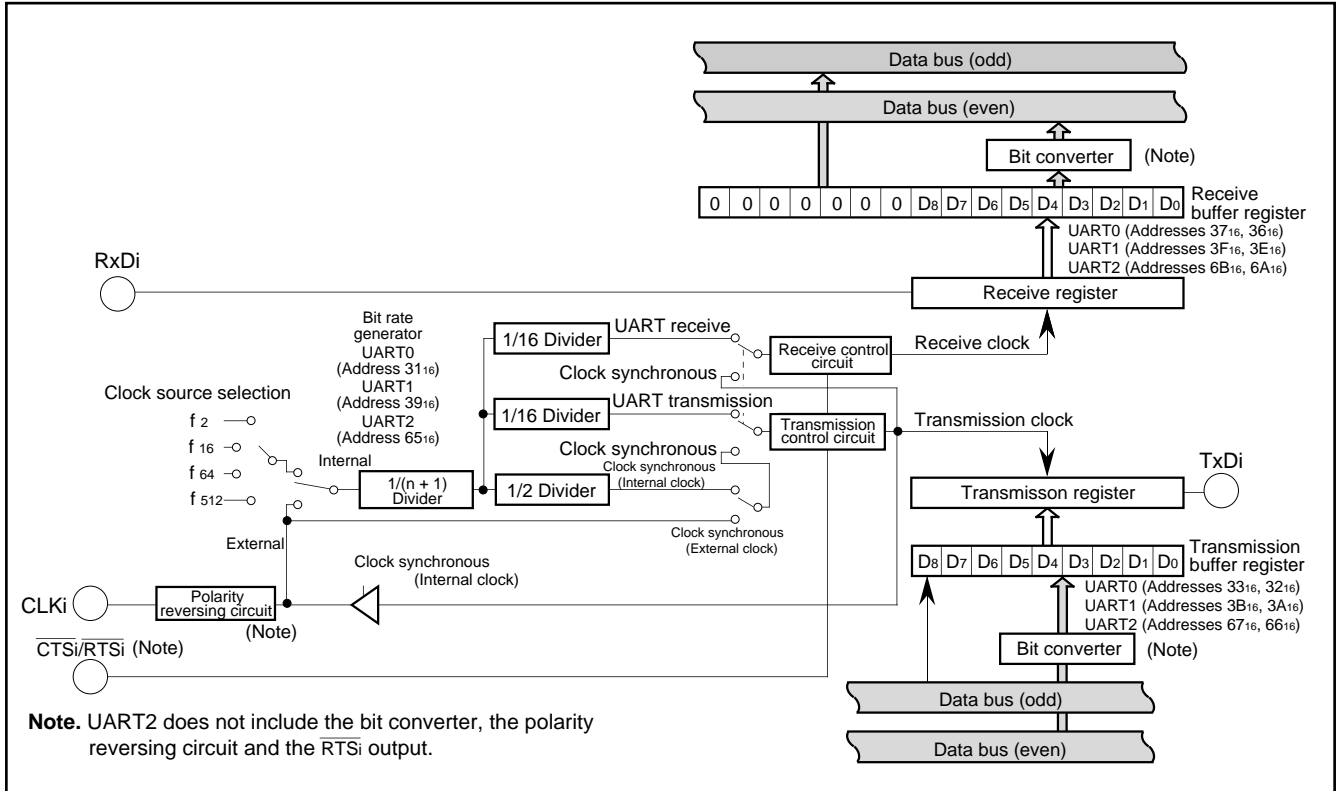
Data bus (odd)

Data bus (even)

Bit converter (Note)

| 0 | 0 | 0 | 0 | 0 | 0 | 0 | $D_8$ | $D_7$ | $D_6$ | $D_5$ | $D_4$ | $D_3$ | $D_2$ | $D_1$ | $D_0$ |
|---|---|---|---|---|---|---|---|---|---|---|---|---|---|---|---|

Receive buffer register
UART0 (Addresses $37_{16}$, $36_{16}$)
UART1 (Addresses $3F_{16}$, $3E_{16}$)
UART2 (Addresses $6B_{16}$, $6A_{16}$)

RxDi

Receive register

Bit rate generator
UART0 (Address $31_{16}$)
UART1 (Address $39_{16}$)
UART2 (Address $65_{16}$)

1/16 Divider

UART receive

Receive control circuit

Receive clock

Clock source selection

Clock synchronous

1/16 Divider

UART transmission

Transmission control circuit

Transmission clock

f 2
f 16
f 64
f 512

Internal

1/(n + 1) Divider

1/2 Divider

Clock synchronous

Clock synchronous (Internal clock)

TxDi

Transmisson register

Clock synchronous (External clock)

External

Clock synchronous (Internal clock)

| $D_8$ | $D_7$ | $D_6$ | $D_5$ | $D_4$ | $D_3$ | $D_2$ | $D_1$ | $D_0$ |
|---|---|---|---|---|---|---|---|---|

Transmission buffer register
UART0 (Addresses $33_{16}$, $32_{16}$)
UART1 (Addresses $3B_{16}$, $3A_{16}$)
UART2 (Addresses $67_{16}$, $66_{16}$)

CLKi

Polarity reversing circuit

(Note)

$\overline{CTSi}/\overline{RTSi}$ (Note)

Bit converter (Note)

Data bus (odd)

Data bus (even)

**Note.** UART2 does not include the bit converter, the polarity reversing circuit and the $\overline{RTS_i}$ output.